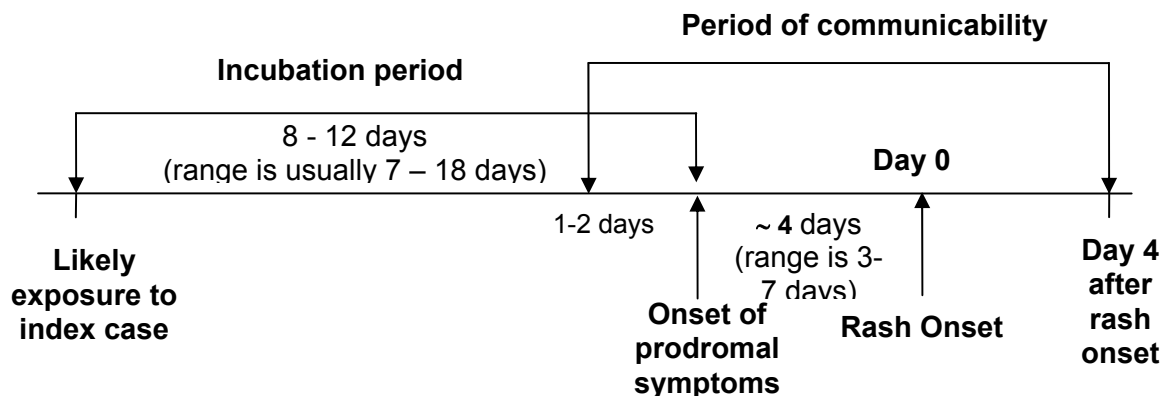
Period of communicability

Incubation period

8 - 12 days
(range is usually 7 – 18 days)

Day 0

1-2 days

~ **4** days
(range is 3-7 days)

Likely exposure to index case

Onset of prodromal symptoms

Rash Onset

Day 4 after rash onset